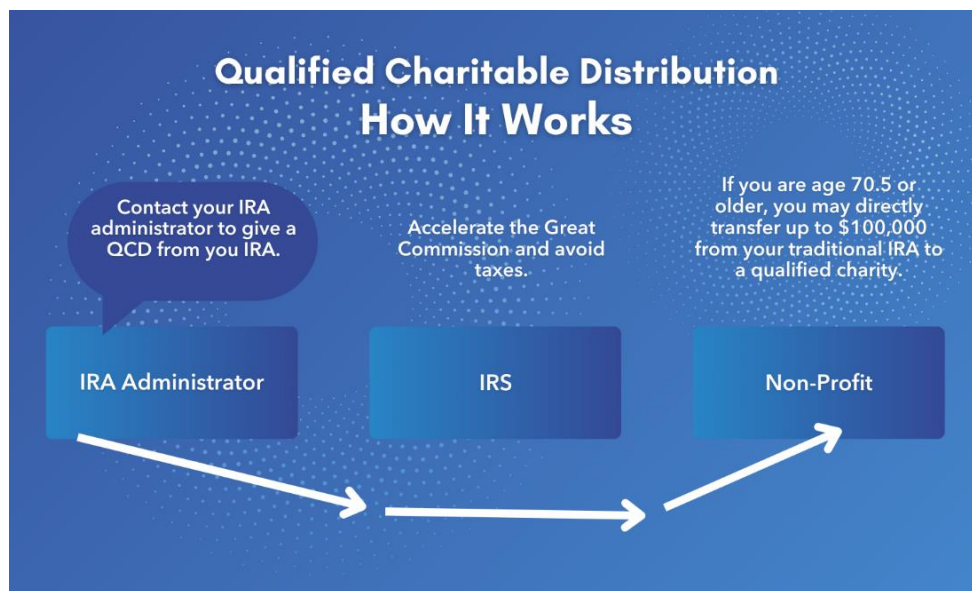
Qualified Charitable Distribution
How It Works

Contact your IRA administrator to give a QCD from you IRA.

Accelerate the Great Commission and avoid taxes.

If you are age 70.5 or older, you may directly transfer up to \$100,000 from your traditional IRA to a qualified charity.

IRA Administrator

IRS

Non-Profit